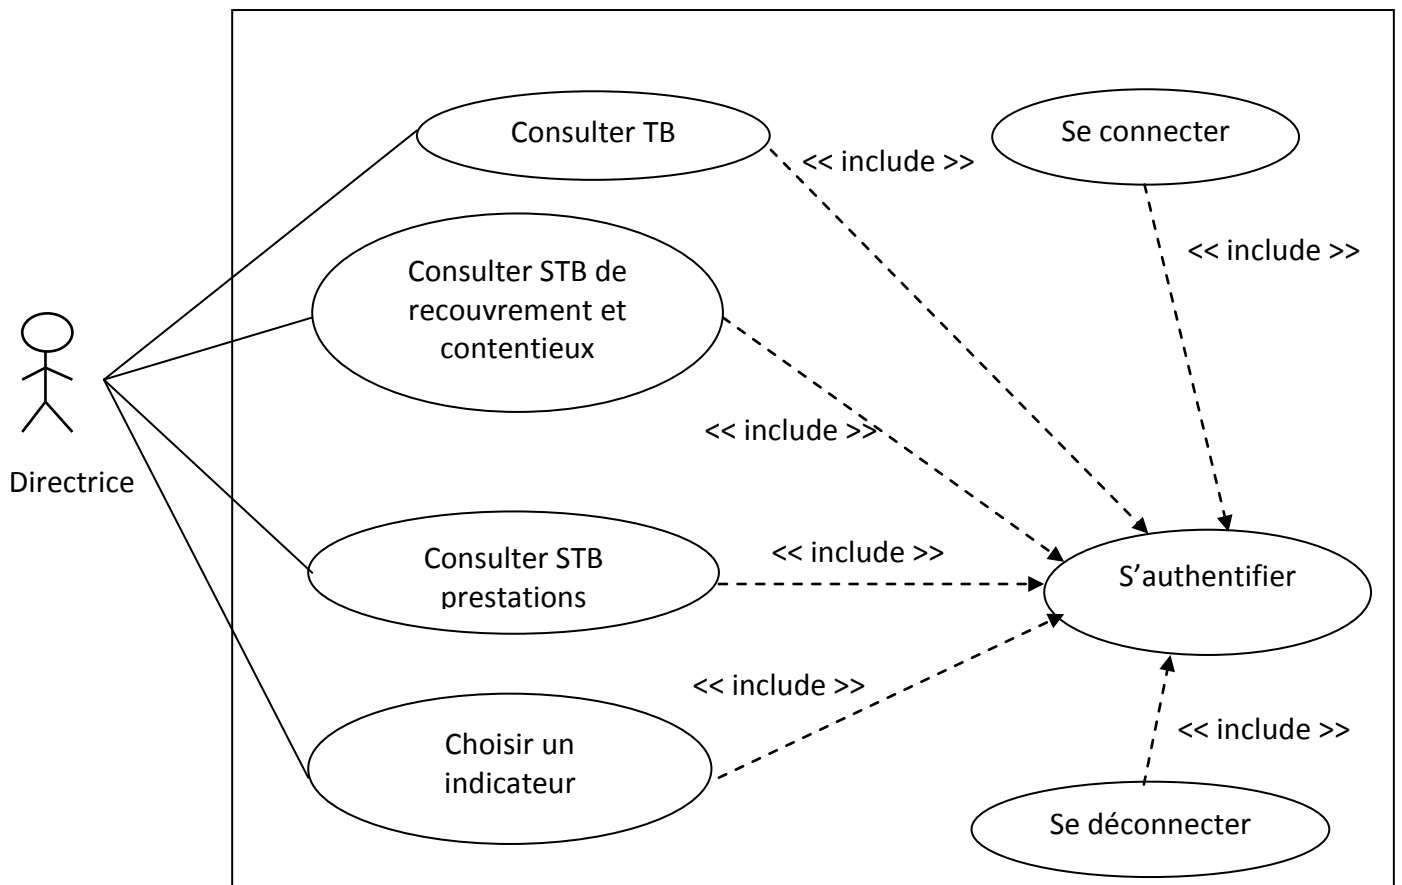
Directrice

Consulter TB

<< include >>

Se connecter

<< include >>

Consulter STB de recouvrement et contentieux

<< include >>

Consulter STB prestations

<< include >>

S'authentifier

<< include >>

Choisir un indicateur

<< include >>

Se déconnecter